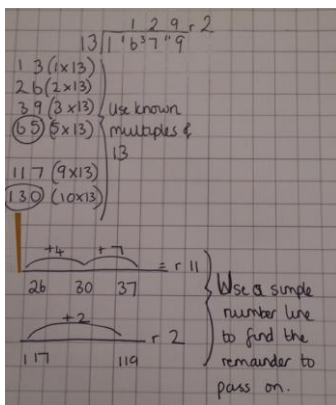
1 2 9 r 2
13 | 1 ¹6 ³7 ¹¹9

1 3 (1×13)
2 6 (2×13)
3 9 (3×13)
6 5 (5×13)
1 1 7 (9×13)
1 3 0 (10×13)

Use known multiples of 13

+4 +7
26 30 37 = r 11

+2
117 119 r 2

Use a simple number line to find the remainder to pass on.